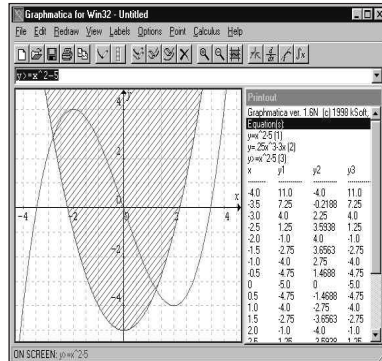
Graphmatica for Win32 - Untitled

File Edit Redraw View Labels Options Point Calculus Help

y>=x^2-5

y

x

4

2

-2

-4

-4

-2

2

4

Printout

Graphmatica ver. 1.6N (c) 1998 kSoft,

Equation(s)
y=x^2-5 [1]
y=.25x^3-3x [2]
y>=x^2-5 [3]

| x | y1 | y2 | y3 |
|---|---|---|---|
| ------ | ------ | ------ | ------ |
| -4.0 | 11.0 | -4.0 | 11.0 |
| -3.5 | 7.25 | -0.2188 | 7.25 |
| -3.0 | 4.0 | 2.25 | 4.0 |
| -2.5 | 1.25 | 3.5938 | 1.25 |
| -2.0 | -1.0 | 4.0 | -1.0 |
| -1.5 | -2.75 | 3.6563 | -2.75 |
| -1.0 | -4.0 | 2.75 | -4.0 |
| -0.5 | -4.75 | 1.4688 | -4.75 |
| 0 | -5.0 | 0 | -5.0 |
| 0.5 | -4.75 | -1.4688 | -4.75 |
| 1.0 | -4.0 | -2.75 | -4.0 |
| 1.5 | -2.75 | -3.6563 | -2.75 |
| 2.0 | -1.0 | -4.0 | -1.0 |
| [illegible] | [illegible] | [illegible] | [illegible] |

ON SCREEN: y>=x^2-5